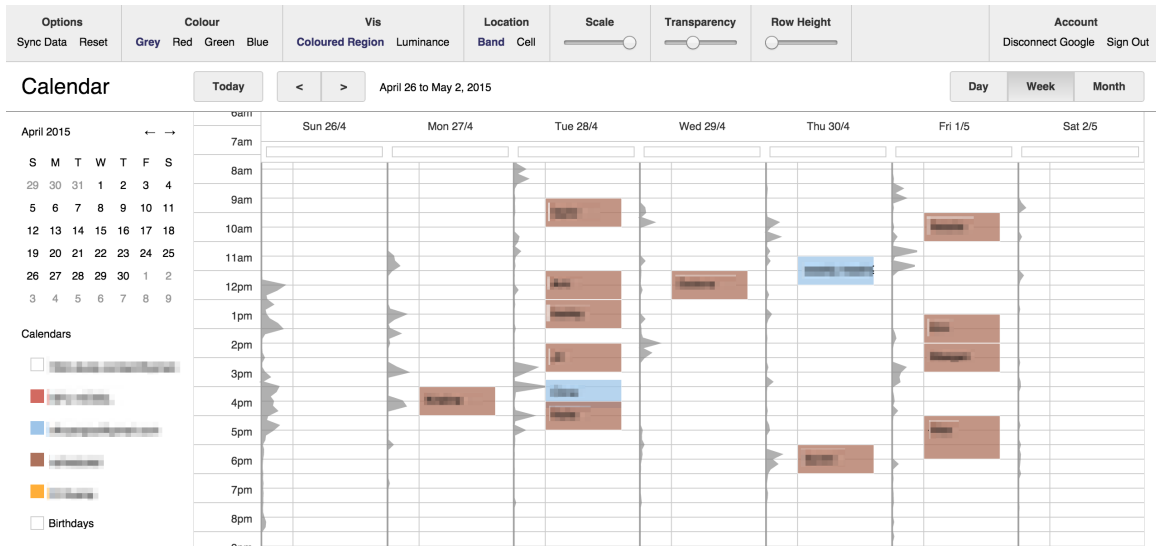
Options
Sync Data Reset

Colour
Grey Red Green Blue

Vis
Coloured Region Luminance

Location
Band Cell

Scale

Transparency

Row Height

Account
Disconnect Google Sign Out

Calendar

Today

< >

April 26 to May 2, 2015

Day Week Month

April 2015 ← →

| S | M | T | W | T | F | S |
|---|---|---|---|---|---|---|
| 29 | 30 | 31 | 1 | 2 | 3 | 4 |
| 5 | 6 | 7 | 8 | 9 | 10 | 11 |
| 12 | 13 | 14 | 15 | 16 | 17 | 18 |
| 19 | 20 | 21 | 22 | 23 | 24 | 25 |
| 26 | 27 | 28 | 29 | 30 | 1 | 2 |
| 3 | 4 | 5 | 6 | 7 | 8 | 9 |

Calendars

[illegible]
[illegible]
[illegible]
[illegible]
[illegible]
Birthdays

Sun 26/4 Mon 27/4 Tue 28/4 Wed 29/4 Thu 30/4 Fri 1/5 Sat 2/5

6am
7am
8am
9am
10am
11am
12pm
1pm
2pm
3pm
4pm
5pm
6pm
7pm
8pm